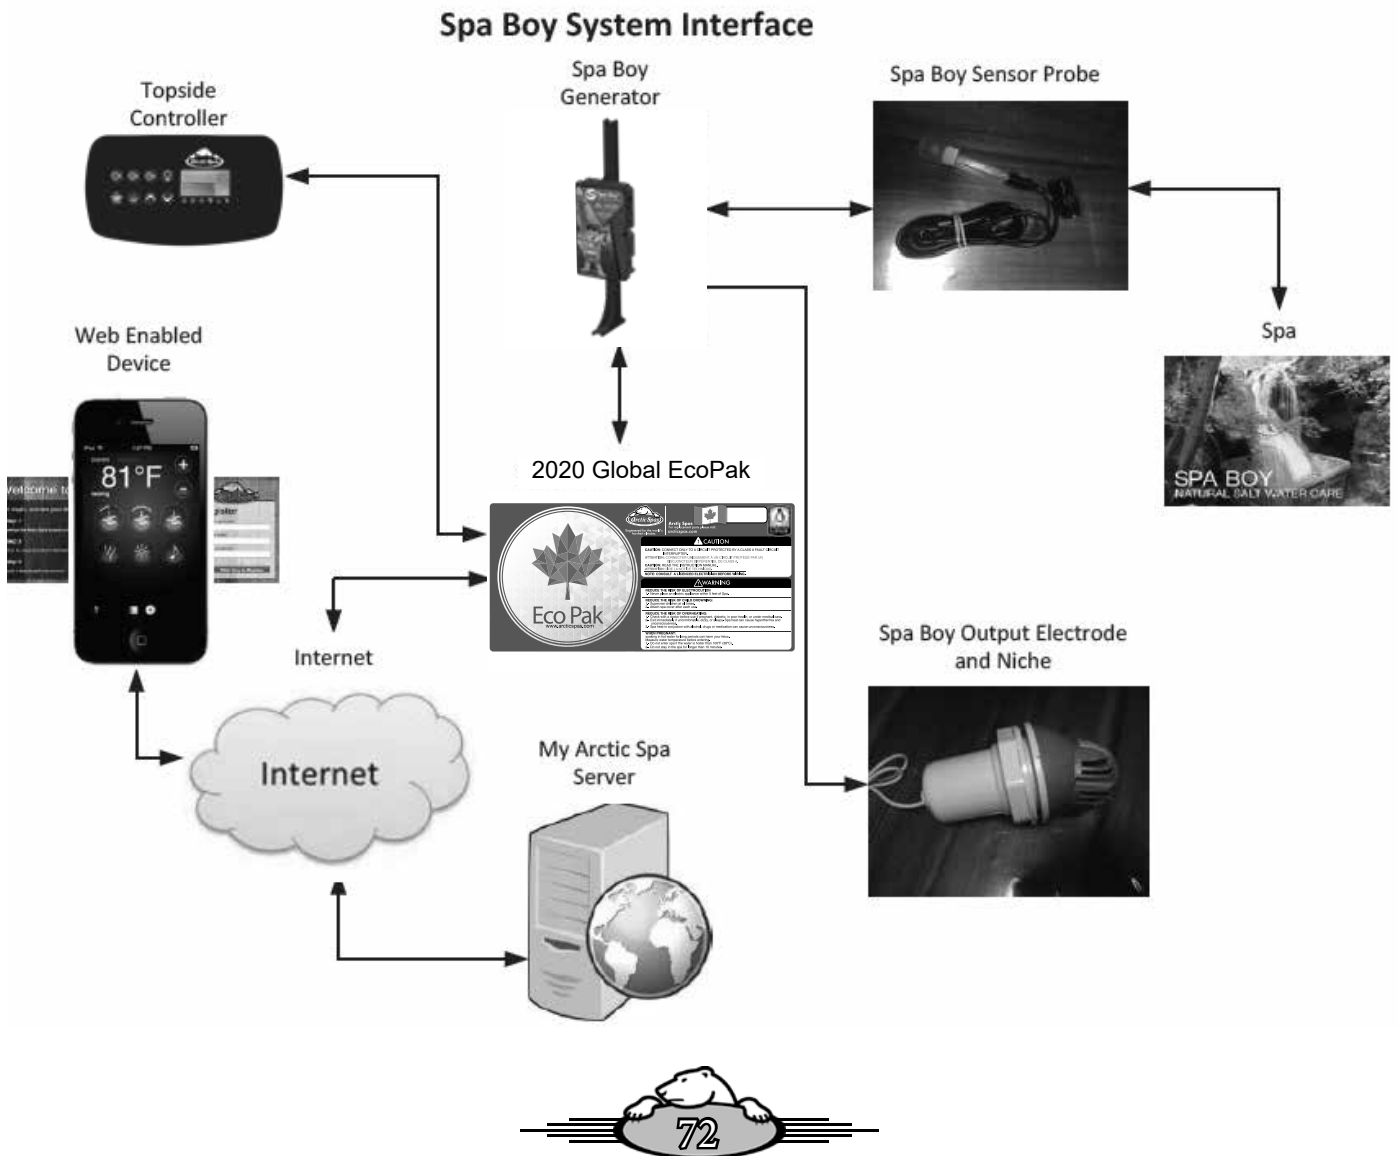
Spa Boy System Interface

Topside Controller

Spa Boy Generator

Spa Boy Sensor Probe

Spa

SPA BOY
NATURAL SALT WATER CARE

Web Enabled Device

81°F

Welcome t

2020 Global EcoPak

Eco Pak

CAUTION

WARNING

Internet

Spa Boy Output Electrode and Niche

Internet

My Arctic Spa Server

72